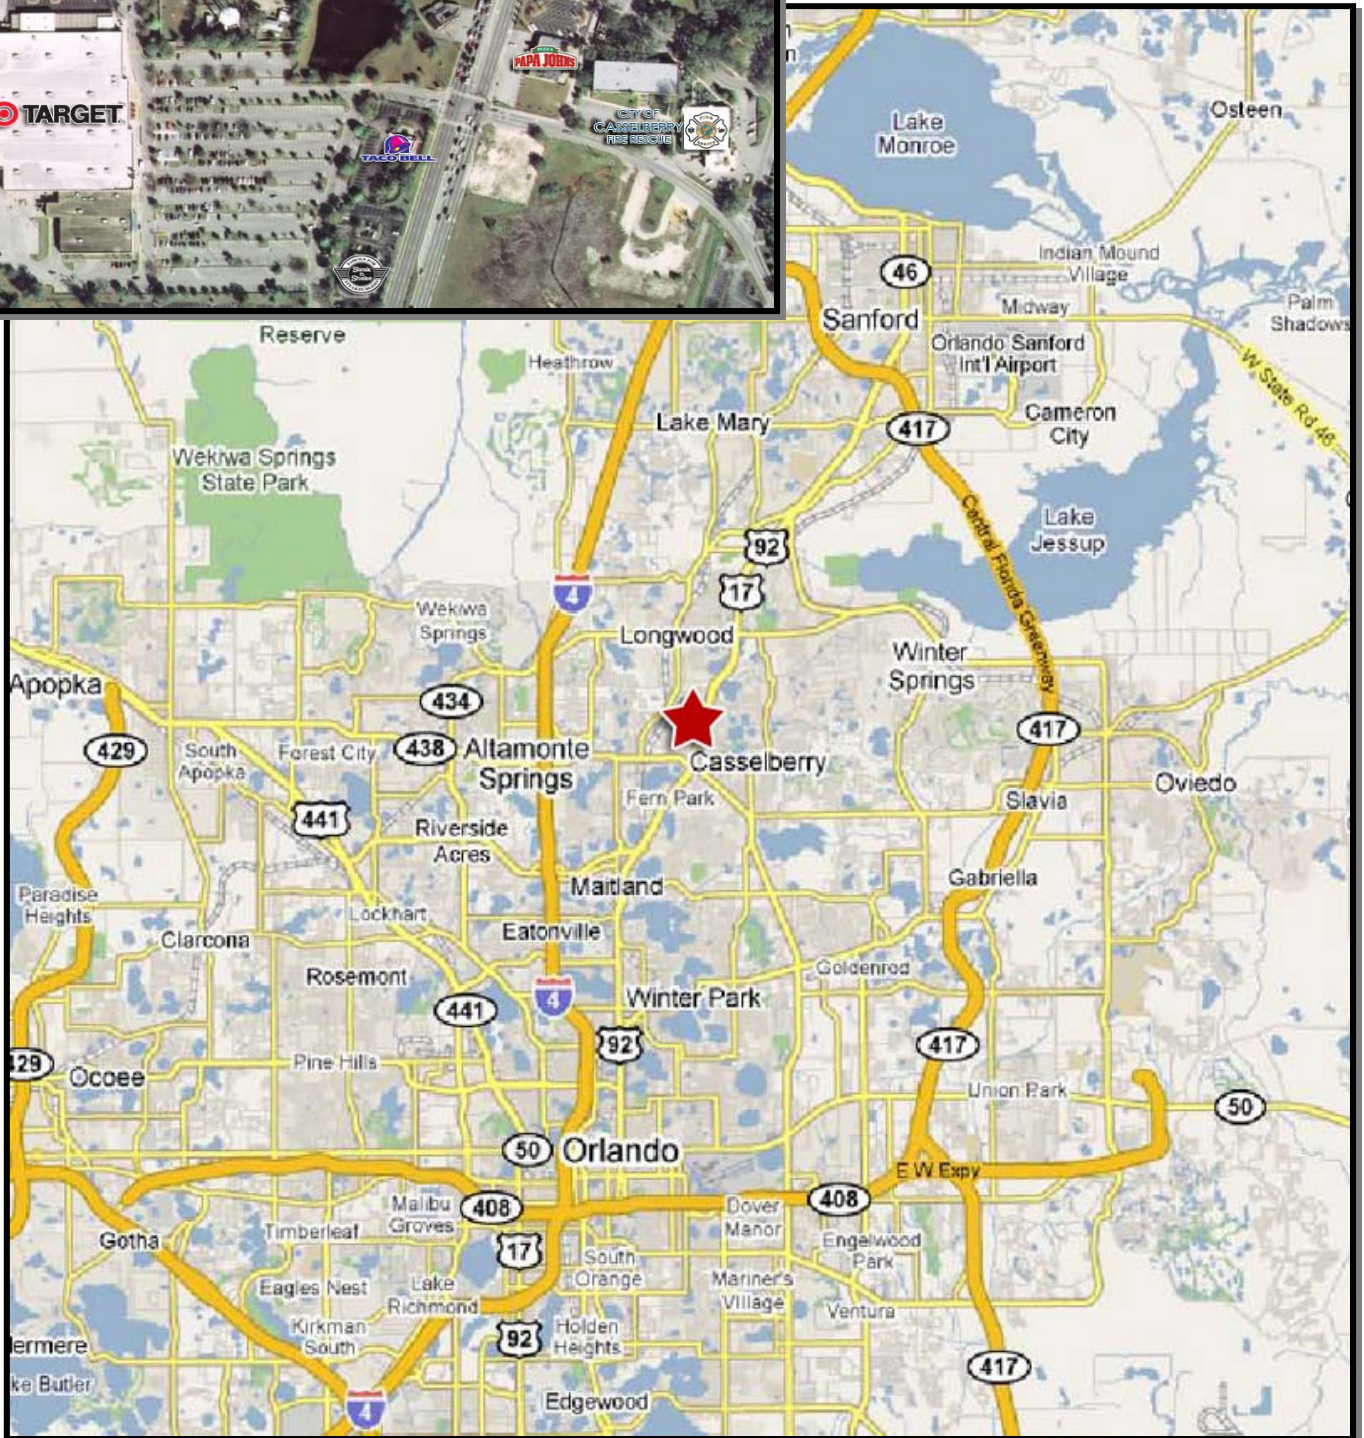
TARGET
PAPA JOHNS
TACO BELL
CITY OF CASSELBERRY FIRE RESCUE
Steak n Shake

Lake Monroe
Osteen
Indian Mound Village
46
Midway
Palm Shadows
Sanford
Orlando Sanford Int'l Airport
W State Rd 46
Reserve
Heathrow
Lake Mary
417
Cameron City
Wekiwa Springs State Park
Central Florida Greenway
Lake Jessup
92
4
17
Wekiwa Springs
Longwood
Winter Springs
Apopka
434
417
429
South Apopka
Forest City
438
Altamonte Springs
Casselberry
Oviedo
441
Fern Park
Slavia
Riverside Acres
Paradise Heights
Maitland
Gabriella
Lockhart
Clarcona
Eatonville
Rosemont
Goldenrod
4
Winter Park
441
92
417
Pine Hills
29
Ocoee
Union Park
50
50
Orlando
E W Expy
Malibu Groves
408
Dover Manor
408
Timberleaf
Gotha
17
South Orange
Engelwood Park
Eagles Nest
Lake Richmond
Mariner's Village
Ventura
Kirkman South
ermere
92
Holden Heights
417
ke Butler
4
Edgewood